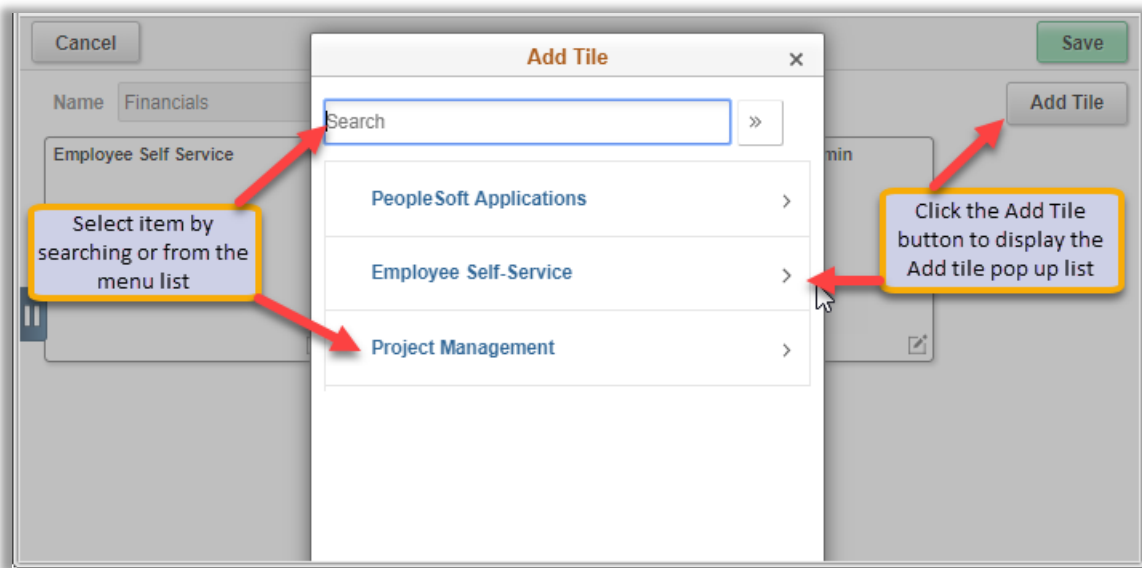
Cancel

Save

Name Financials

Add Tile

Employee Self Service

min

Add Tile

×

Search

»

PeopleSoft Applications

Employee Self-Service

Project Management

Select item by searching or from the menu list

Click the Add Tile button to display the Add tile pop up list